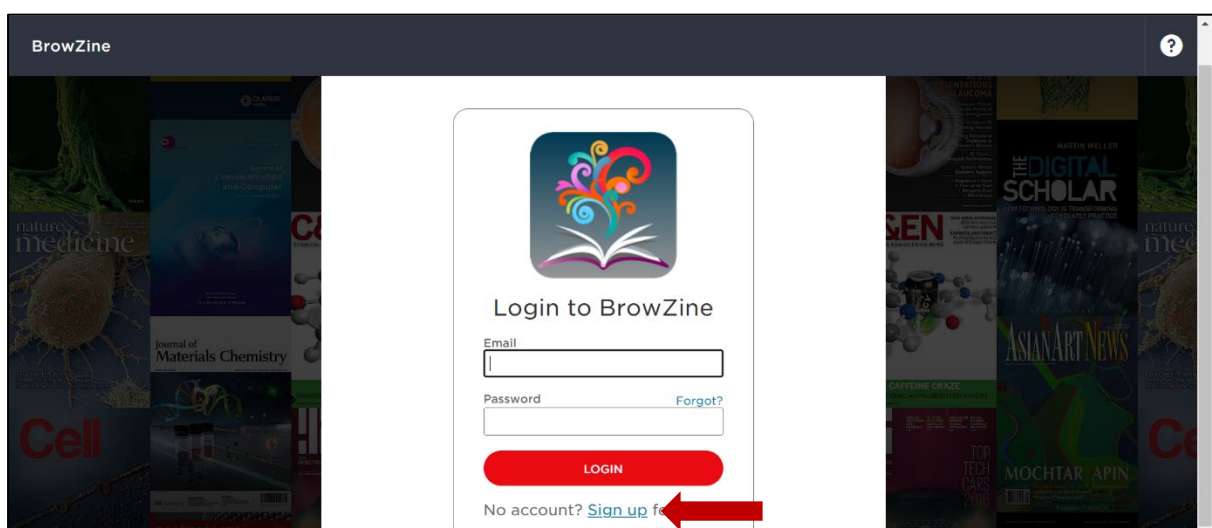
BrowZine

?

nature medicine

Journal of Materials Chemistry

Cell

Communication and Computer

C&EN

CAFFEINE CRAZE

TOP TECH CARS

MARTIN WELLER

THE DIGITAL SCHOLAR

ASIAN ART NEWS

MOCHTAR APIN

nature medicine

Cell

Login to BrowZine

Email

Password

Forgot?

LOGIN

No account? Sign up f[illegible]